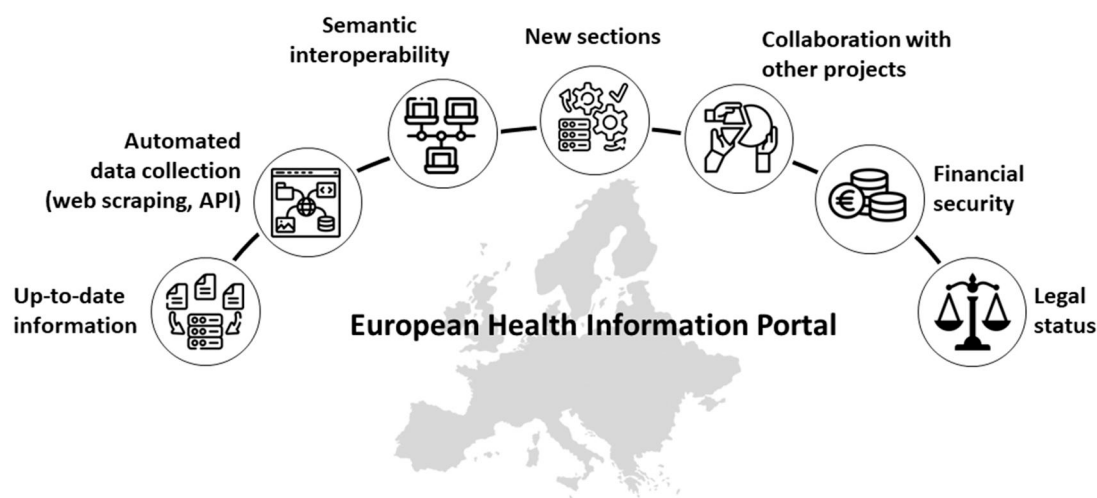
Up-to-date information

Automated data collection (web scraping, API)

Semantic interoperability

New sections

Collaboration with other projects

Financial security

Legal status

European Health Information Portal